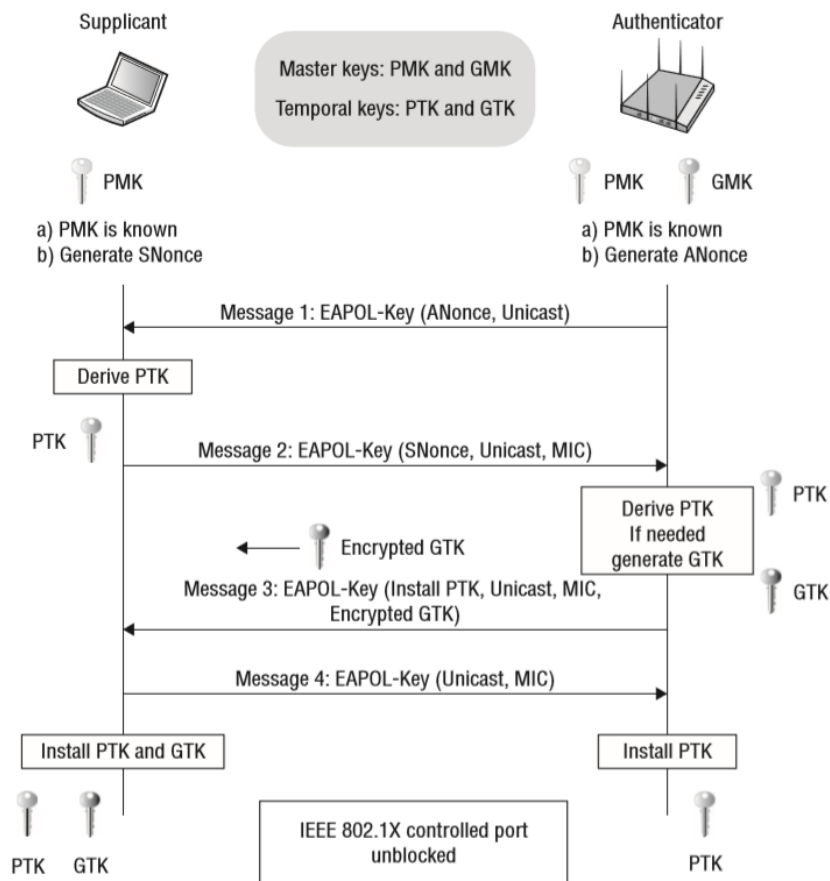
Supplicant

Master keys: PMK and GMK

Temporal keys: PTK and GTK

Authenticator

PMK

PMK GMK

a) PMK is known
b) Generate SNonce

a) PMK is known
b) Generate ANonce

Message 1: EAPOL-Key (ANonce, Unicast)

Derive PTK

PTK

Message 2: EAPOL-Key (SNonce, Unicast, MIC)

PTK

Derive PTK
If needed
generate GTK

Encrypted GTK

GTK

Message 3: EAPOL-Key (Install PTK, Unicast, MIC, Encrypted GTK)

Message 4: EAPOL-Key (Unicast, MIC)

Install PTK and GTK

Install PTK

PTK GTK

IEEE 802.1X controlled port unblocked

PTK